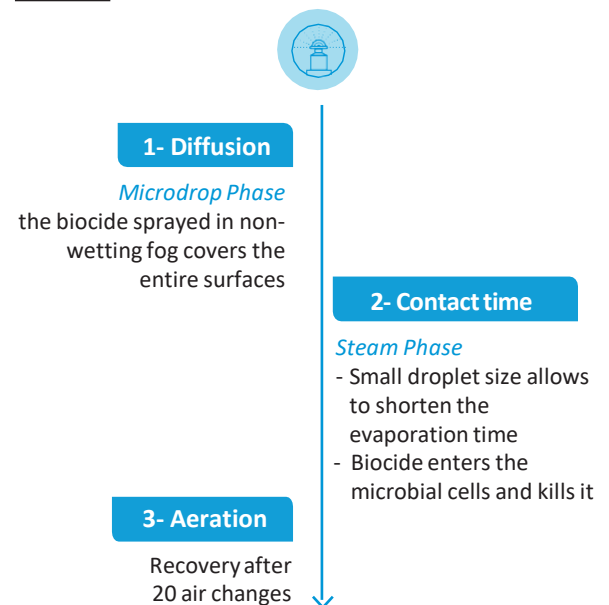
1- Diffusion

Microdrop Phase
the biocide sprayed in non-wetting fog covers the entire surfaces

2- Contact time

Steam Phase
- Small droplet size allows to shorten the evaporation time
- Biocide enters the microbial cells and kills it

3- Aeration

Recovery after 20 air changes